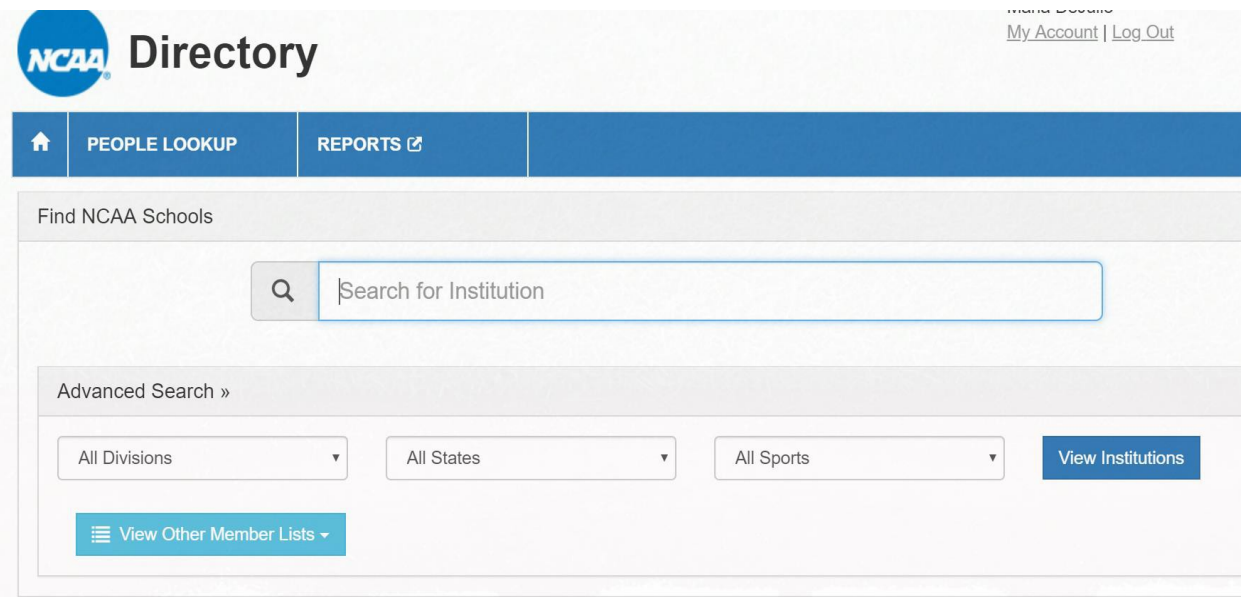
NCAA Directory

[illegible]
My Account | Log Out

PEOPLE LOOKUP
REPORTS

Find NCAA Schools

Search for Institution

Advanced Search »

All Divisions
All States
All Sports
View Institutions

View Other Member Lists